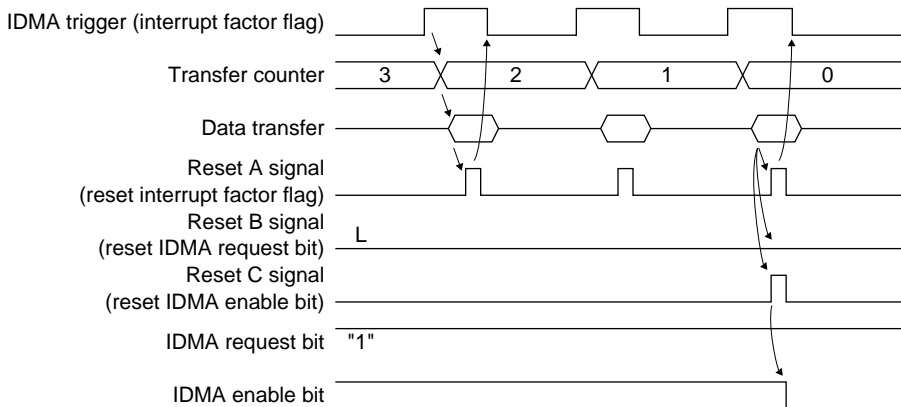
IDMA trigger (interrupt factor flag)

Transfer counter
3
2
1
0

Data transfer

Reset A signal
(reset interrupt factor flag)

Reset B signal
(reset IDMA request bit)
L

Reset C signal
(reset IDMA enable bit)

IDMA request bit
"1"

IDMA enable bit